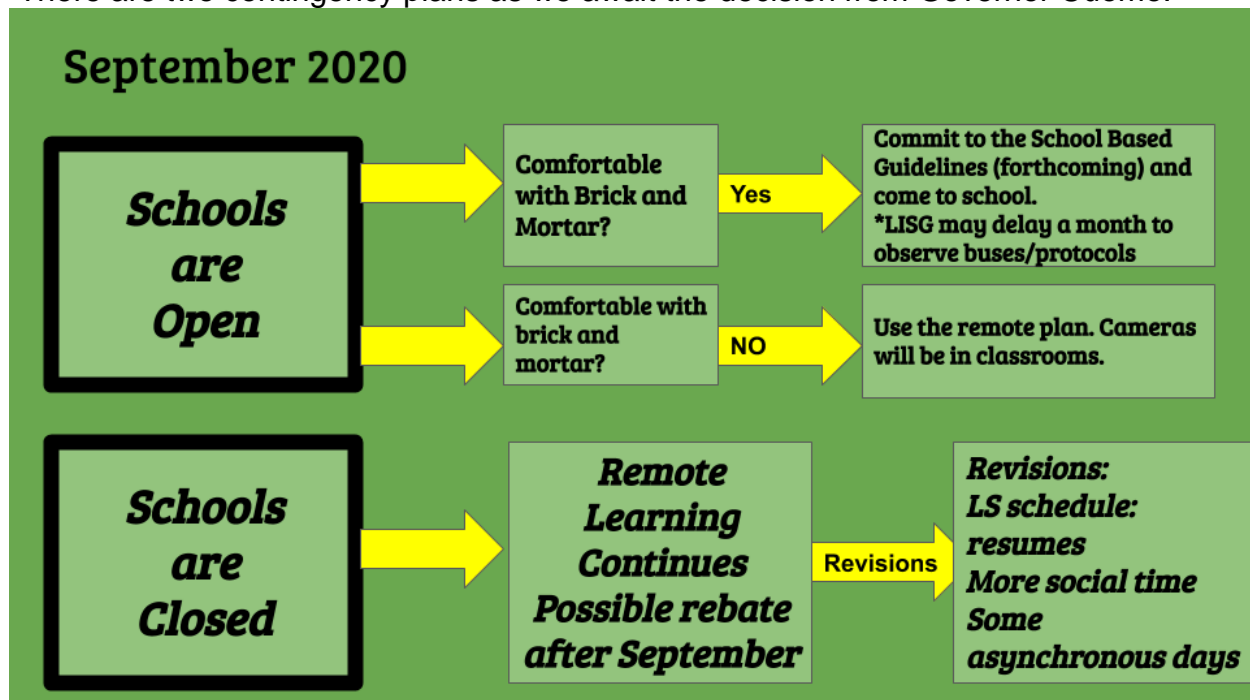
There are two contingency plans as we await the decision from Governor Cuomo.

September 2020

Schools are Open

Comfortable with Brick and Mortar?

Yes

Commit to the School Based Guidelines (forthcoming) and come to school.
*LISG may delay a month to observe buses/protocols

Comfortable with brick and mortar?

NO

Use the remote plan. Cameras will be in classrooms.

Schools are Closed

Remote Learning Continues Possible rebate after September

Revisions

Revisions:
LS schedule: resumes
More social time
Some asynchronous days